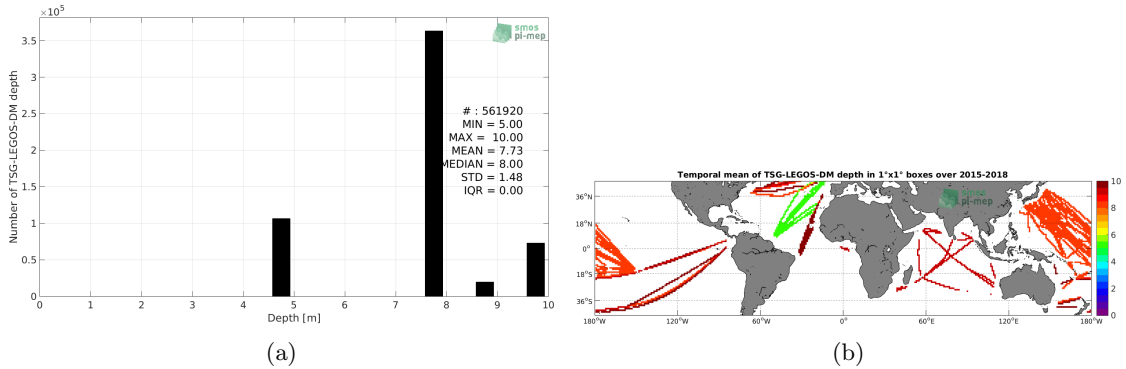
$\times10^5$

smos
pi-mep

# : 561920
MIN = 5.00
MAX = 10.00
MEAN = 7.73
MEDIAN = 8.00
STD = 1.48
IQR = 0.00

3.5
3
2.5
2
1.5
1
0.5
0

Number of TSG-LEGOS-DM depth

0 1 2 3 4 5 6 7 8 9 10
Depth [m]

(a)

Temporal mean of TSG-LEGOS-DM depth in 1°x1° boxes over 2015-2018

smos
pi-mep

36°N
18°N
0°
18°S
36°S

180°W 120°W 60°W 0° 60°E 120°E 180°W

10
8
6
4
2
0

(b)